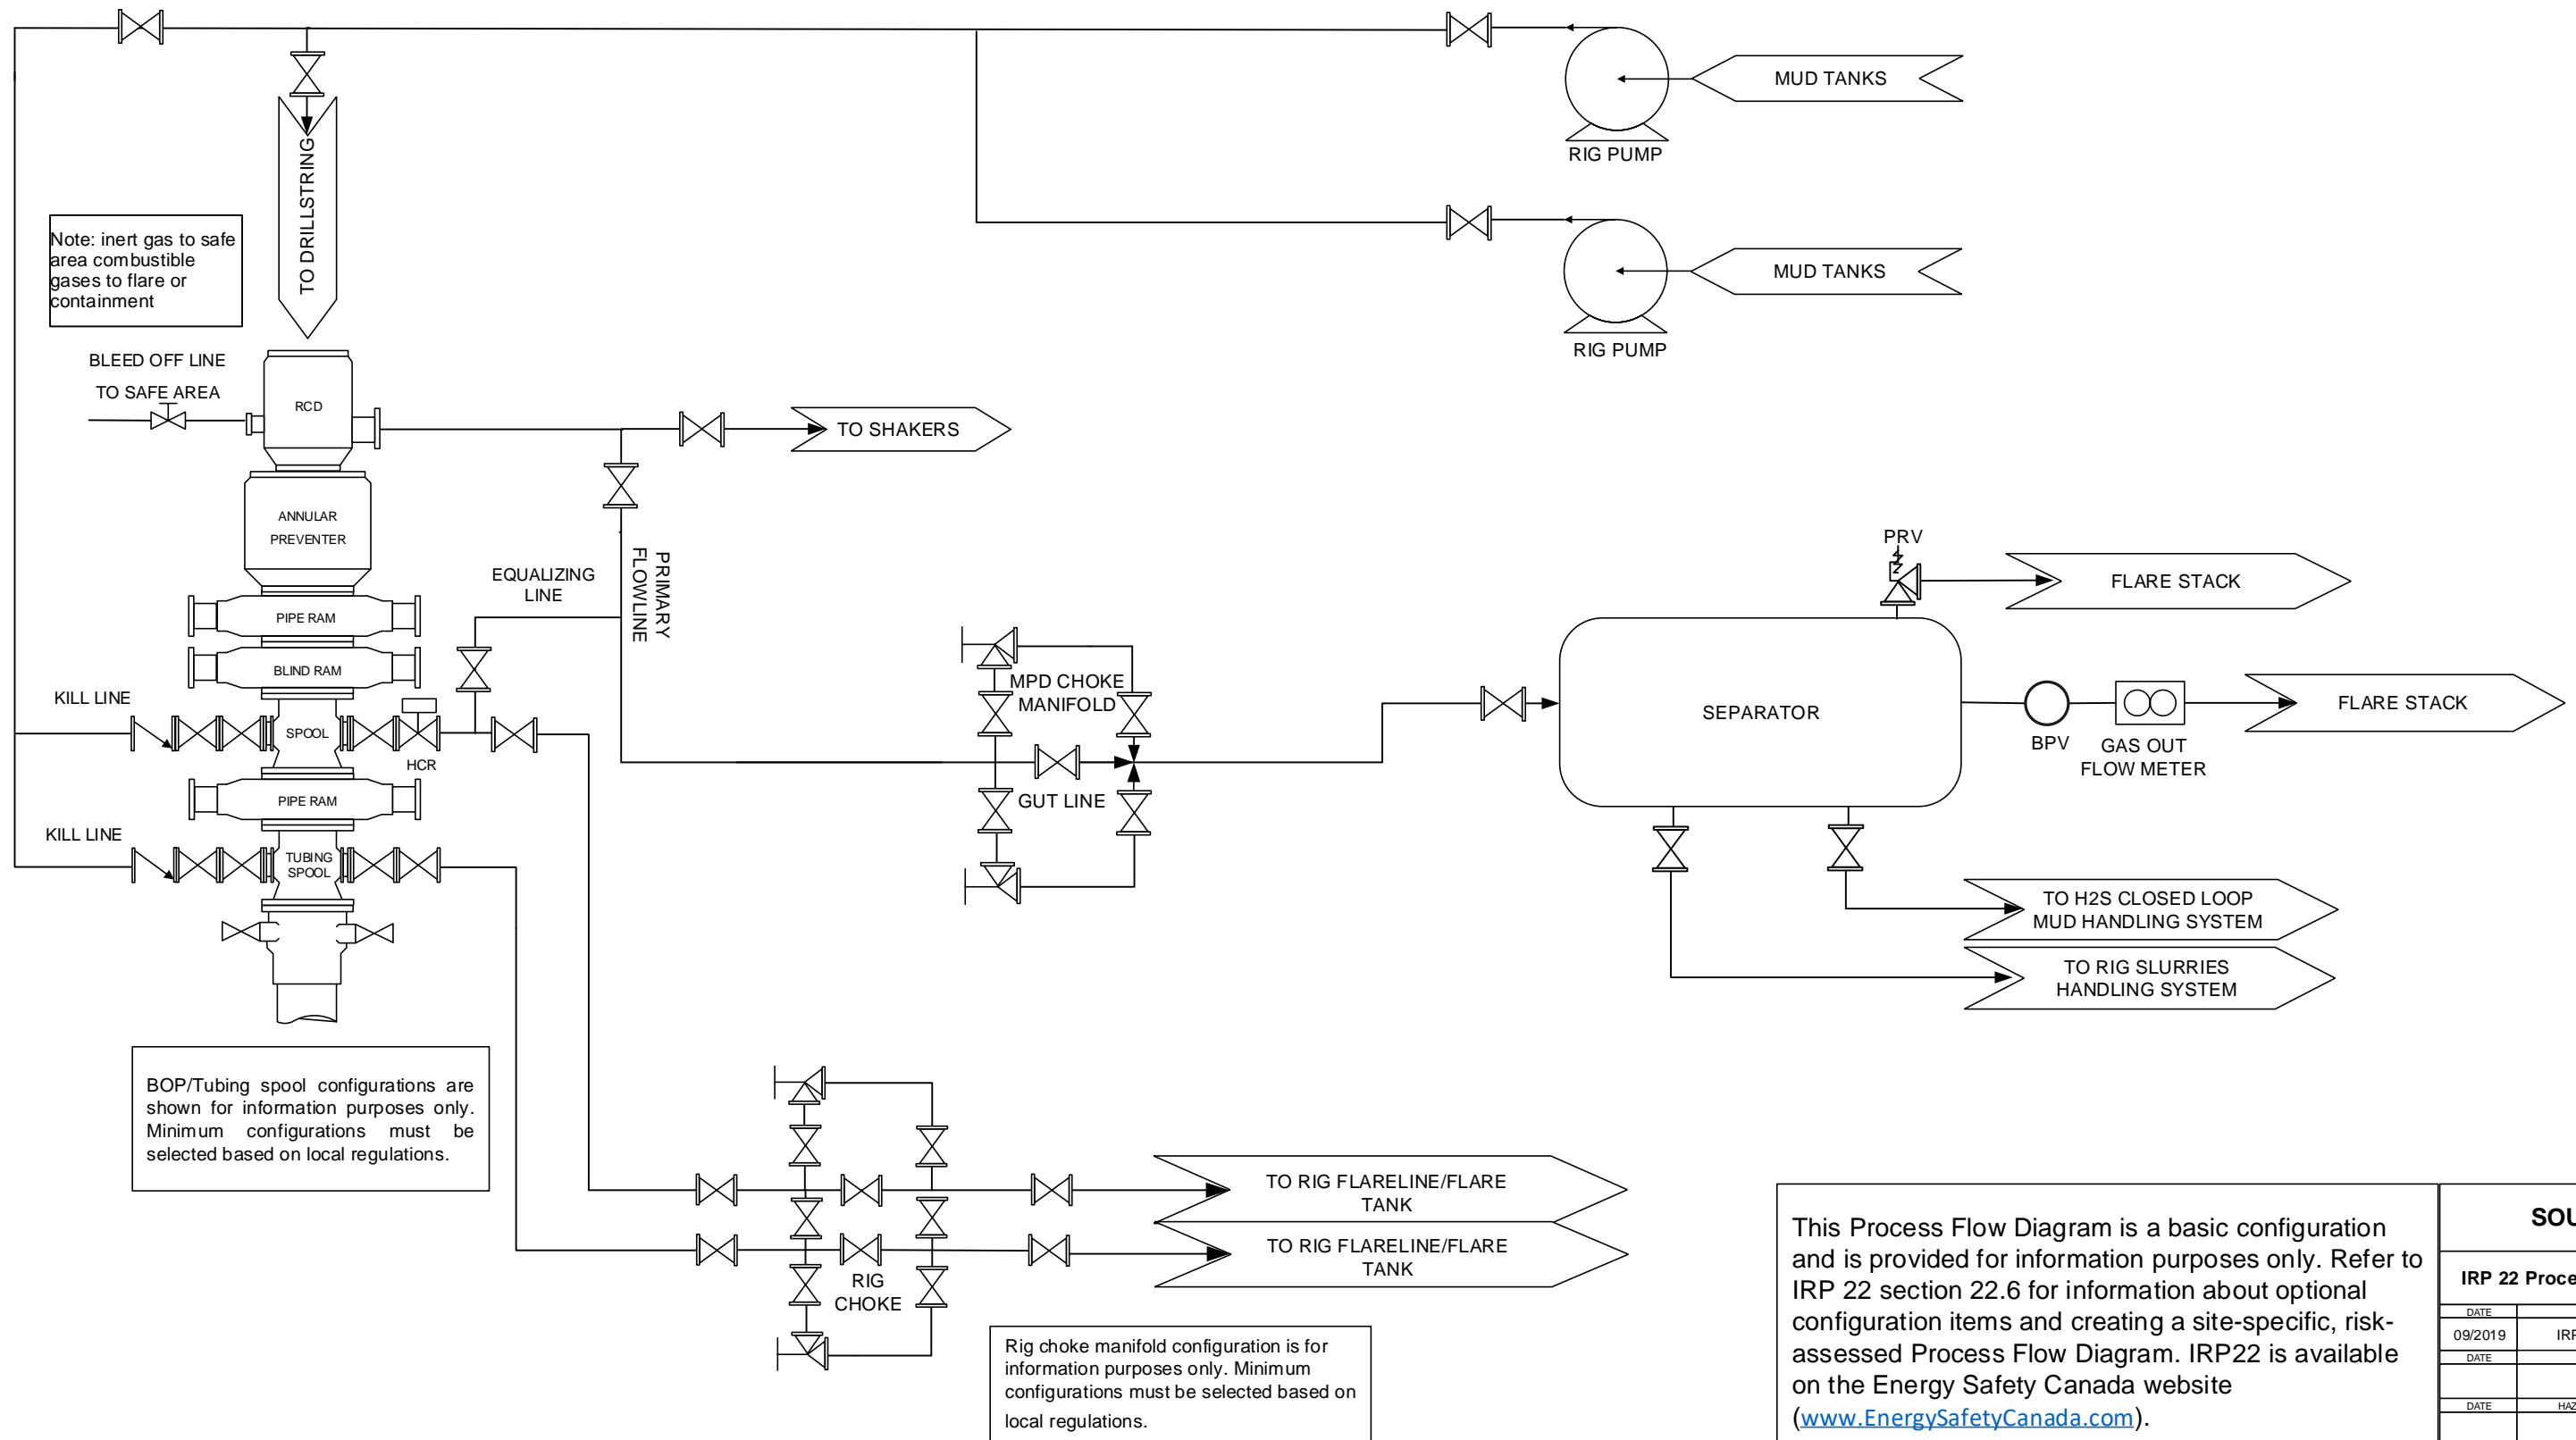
MUD TANKS

RIG PUMP

MUD TANKS

RIG PUMP

TO DRILLSTRING

Note: inert gas to safe area combustible gases to flare or containment

BLEED OFF LINE

TO SAFE AREA

RCD

TO SHAKERS

ANNULAR PREVENTER

EQUALIZING LINE

PRIMARY FLOWLINE

PIPE RAM

BLIND RAM

KILL LINE

SPOOL

HCR

PIPE RAM

KILL LINE

TUBING SPOOL

MPD CHOKE MANIFOLD

GUT LINE

PRV

FLARE STACK

SEPARATOR

BPV

GAS OUT FLOW METER

FLARE STACK

TO H2S CLOSED LOOP MUD HANDLING SYSTEM

TO RIG SLURRIES HANDLING SYSTEM

BOP/Tubing spool configurations are shown for information purposes only. Minimum configurations must be selected based on local regulations.

TO RIG FLARELINE/FLARE TANK

TO RIG FLARELINE/FLARE TANK

RIG CHOKE

Rig choke manifold configuration is for information purposes only. Minimum configurations must be selected based on local regulations.

This Process Flow Diagram is a basic configuration and is provided for information purposes only. Refer to IRP 22 section 22.6 for information about optional configuration items and creating a site-specific, risk-assessed Process Flow Diagram. IRP22 is available on the Energy Safety Canada website (www.EnergySafetyCanada.com).

SOU

IRP 22 Proce

DATE

09/2019

IRF

DATE

DATE

HAZ